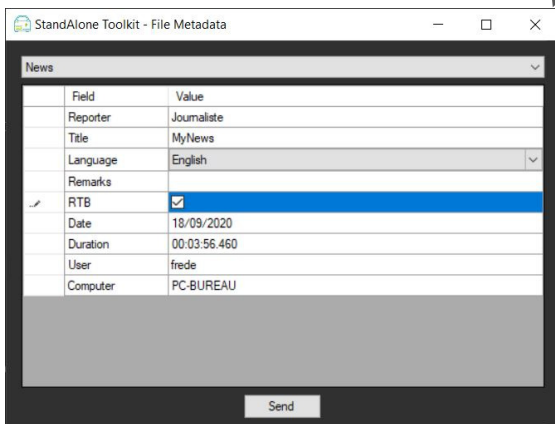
StandAlone Toolkit - File Metadata

News

| | Field | Value |
|---|---|---|
| | Reporter | Journaliste |
| | Title | MyNews |
| | Language | English |
| | Remarks | |
| | RTB | ☑ |
| | Date | 18/09/2020 |
| | Duration | 00:03:56.460 |
| | User | frede |
| | Computer | PC-BUREAU |

Send